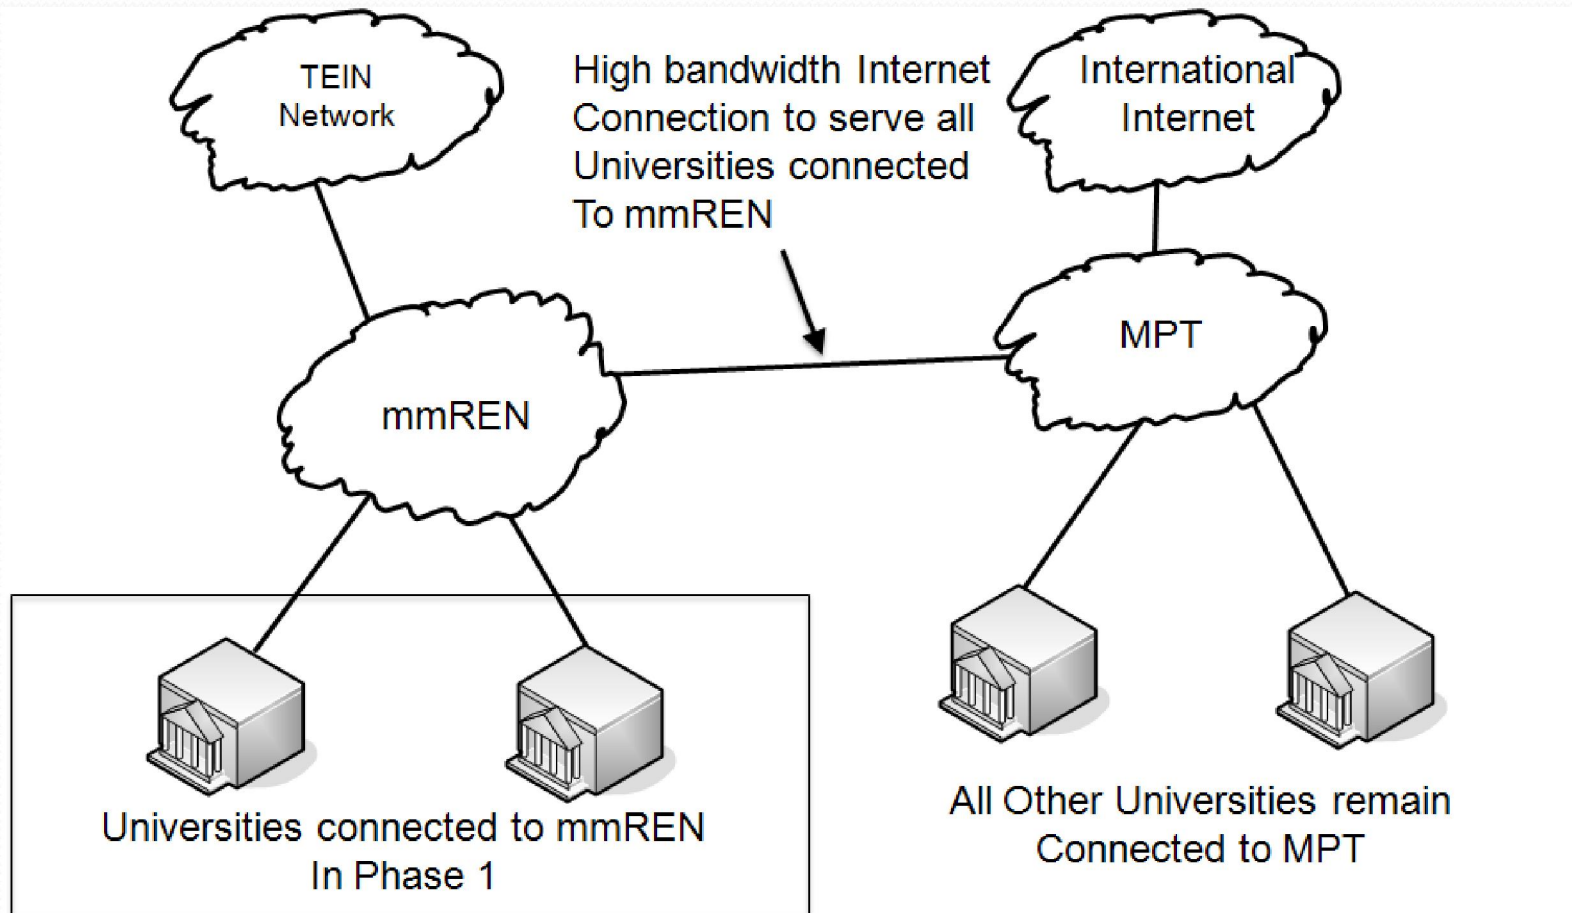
TEIN Network

High bandwidth Internet Connection to serve all Universities connected To mmREN

International Internet

mmREN

MPT

Universities connected to mmREN In Phase 1

All Other Universities remain Connected to MPT